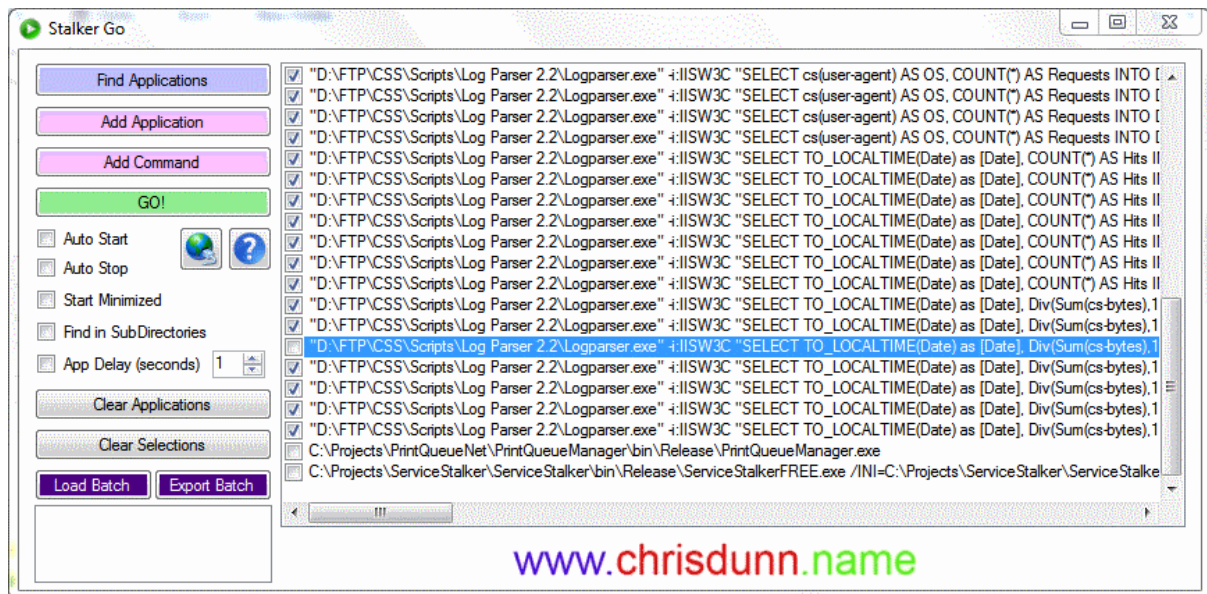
Stalker Go

Find Applications
Add Application
Add Command
GO!
Auto Start
Auto Stop
Start Minimized
Find in SubDirectories
App Delay (seconds) 1
Clear Applications
Clear Selections
Load Batch
Export Batch

"D:\FTP\CSS\Scripts\Log Parser 2.2\Logparser.exe" -i:IISW3C "SELECT cs(user-agent) AS OS, COUNT(*) AS Requests INTO [
"D:\FTP\CSS\Scripts\Log Parser 2.2\Logparser.exe" -i:IISW3C "SELECT cs(user-agent) AS OS, COUNT(*) AS Requests INTO [
"D:\FTP\CSS\Scripts\Log Parser 2.2\Logparser.exe" -i:IISW3C "SELECT cs(user-agent) AS OS, COUNT(*) AS Requests INTO [
"D:\FTP\CSS\Scripts\Log Parser 2.2\Logparser.exe" -i:IISW3C "SELECT cs(user-agent) AS OS, COUNT(*) AS Requests INTO [
"D:\FTP\CSS\Scripts\Log Parser 2.2\Logparser.exe" -i:IISW3C "SELECT TO_LOCALTIME(Date) as [Date], COUNT(*) AS Hits II
"D:\FTP\CSS\Scripts\Log Parser 2.2\Logparser.exe" -i:IISW3C "SELECT TO_LOCALTIME(Date) as [Date], COUNT(*) AS Hits II
"D:\FTP\CSS\Scripts\Log Parser 2.2\Logparser.exe" -i:IISW3C "SELECT TO_LOCALTIME(Date) as [Date], COUNT(*) AS Hits II
"D:\FTP\CSS\Scripts\Log Parser 2.2\Logparser.exe" -i:IISW3C "SELECT TO_LOCALTIME(Date) as [Date], COUNT(*) AS Hits II
"D:\FTP\CSS\Scripts\Log Parser 2.2\Logparser.exe" -i:IISW3C "SELECT TO_LOCALTIME(Date) as [Date], COUNT(*) AS Hits II
"D:\FTP\CSS\Scripts\Log Parser 2.2\Logparser.exe" -i:IISW3C "SELECT TO_LOCALTIME(Date) as [Date], COUNT(*) AS Hits II
"D:\FTP\CSS\Scripts\Log Parser 2.2\Logparser.exe" -i:IISW3C "SELECT TO_LOCALTIME(Date) as [Date], COUNT(*) AS Hits II
"D:\FTP\CSS\Scripts\Log Parser 2.2\Logparser.exe" -i:IISW3C "SELECT TO_LOCALTIME(Date) as [Date], Div(Sum(cs-bytes),1
"D:\FTP\CSS\Scripts\Log Parser 2.2\Logparser.exe" -i:IISW3C "SELECT TO_LOCALTIME(Date) as [Date], Div(Sum(cs-bytes),1
"D:\FTP\CSS\Scripts\Log Parser 2.2\Logparser.exe" -i:IISW3C "SELECT TO_LOCALTIME(Date) as [Date], Div(Sum(cs-bytes),1
"D:\FTP\CSS\Scripts\Log Parser 2.2\Logparser.exe" -i:IISW3C "SELECT TO_LOCALTIME(Date) as [Date], Div(Sum(cs-bytes),1
"D:\FTP\CSS\Scripts\Log Parser 2.2\Logparser.exe" -i:IISW3C "SELECT TO_LOCALTIME(Date) as [Date], Div(Sum(cs-bytes),1
"D:\FTP\CSS\Scripts\Log Parser 2.2\Logparser.exe" -i:IISW3C "SELECT TO_LOCALTIME(Date) as [Date], Div(Sum(cs-bytes),1
"D:\FTP\CSS\Scripts\Log Parser 2.2\Logparser.exe" -i:IISW3C "SELECT TO_LOCALTIME(Date) as [Date], Div(Sum(cs-bytes),1
C:\Projects\PrintQueueNet\PrintQueueManager\bin\Release\PrintQueueManager.exe
C:\Projects\ServiceStalker\ServiceStalker\bin\Release\ServiceStalkerFREE.exe /INI=C:\Projects\ServiceStalker\ServiceStalke

www.chrisdunn.name